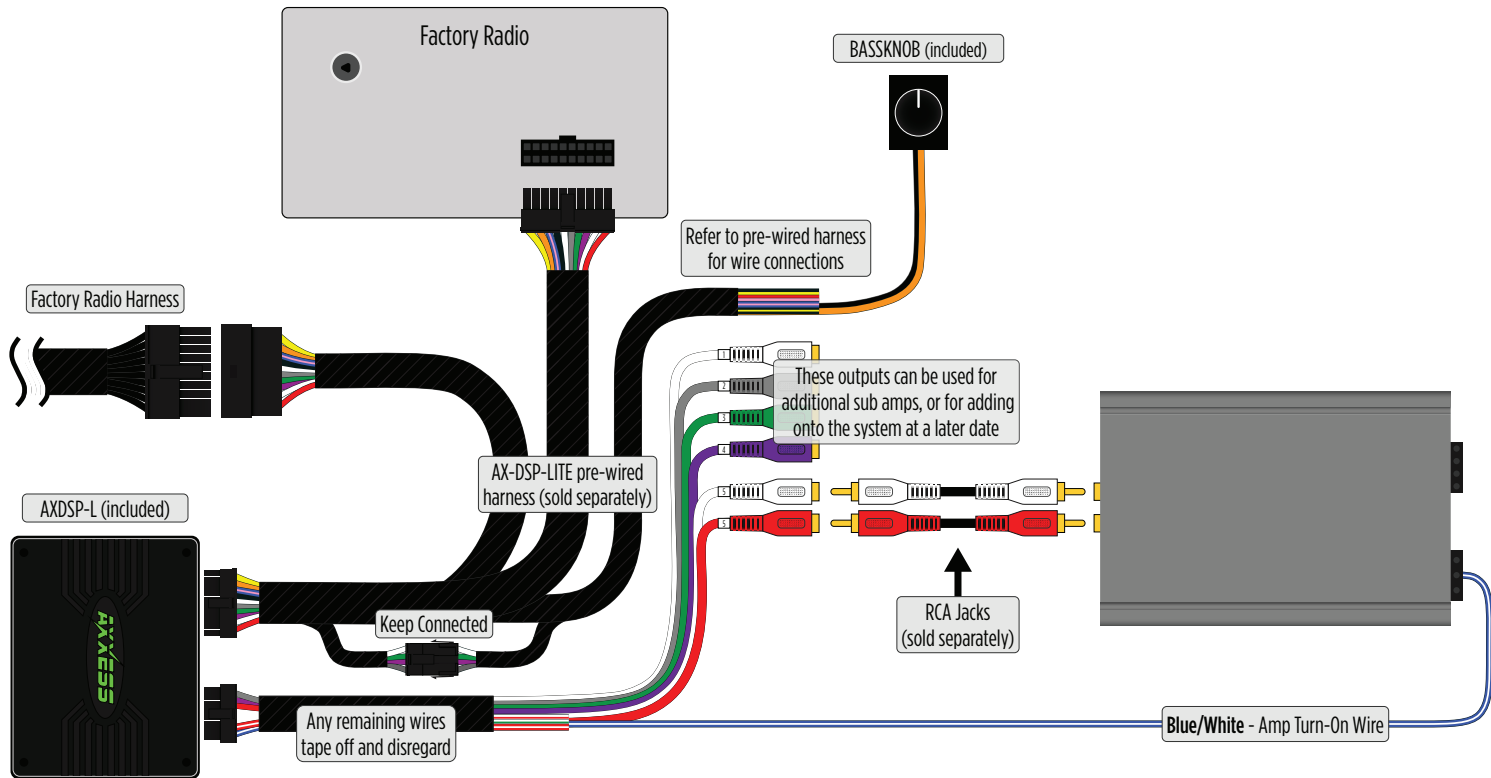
Factory Radio

BASSKNOB (included)

Refer to pre-wired harness for wire connections

Factory Radio Harness

1
2
3
4
5
6

These outputs can be used for additional sub amps, or for adding onto the system at a later date

AX-DSP-LITE pre-wired harness (sold separately)

AXDSP-L (included)

AXXESS

RCA Jacks (sold separately)

Keep Connected

Any remaining wires tape off and disregard

**Blue/White** - Amp Turn-On Wire